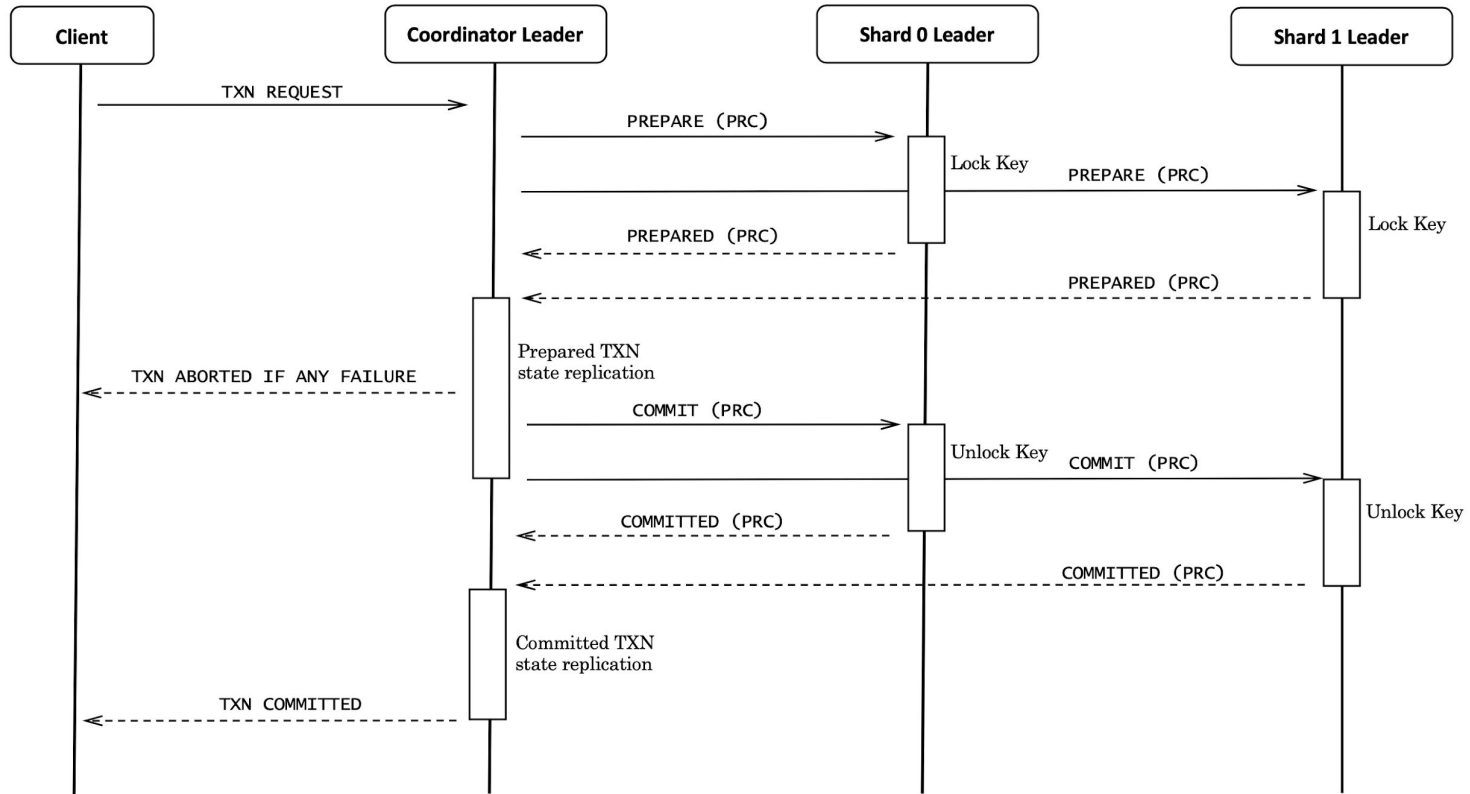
Client

Coordinator Leader

Shard 0 Leader

Shard 1 Leader

TXN REQUEST

PREPARE (PRC)

Lock Key

PREPARE (PRC)

Lock Key

PREPARED (PRC)

PREPARED (PRC)

Prepared TXN state replication

TXN ABORTED IF ANY FAILURE

COMMIT (PRC)

Unlock Key

COMMIT (PRC)

Unlock Key

COMMITTED (PRC)

COMMITTED (PRC)

Committed TXN state replication

TXN COMMITTED